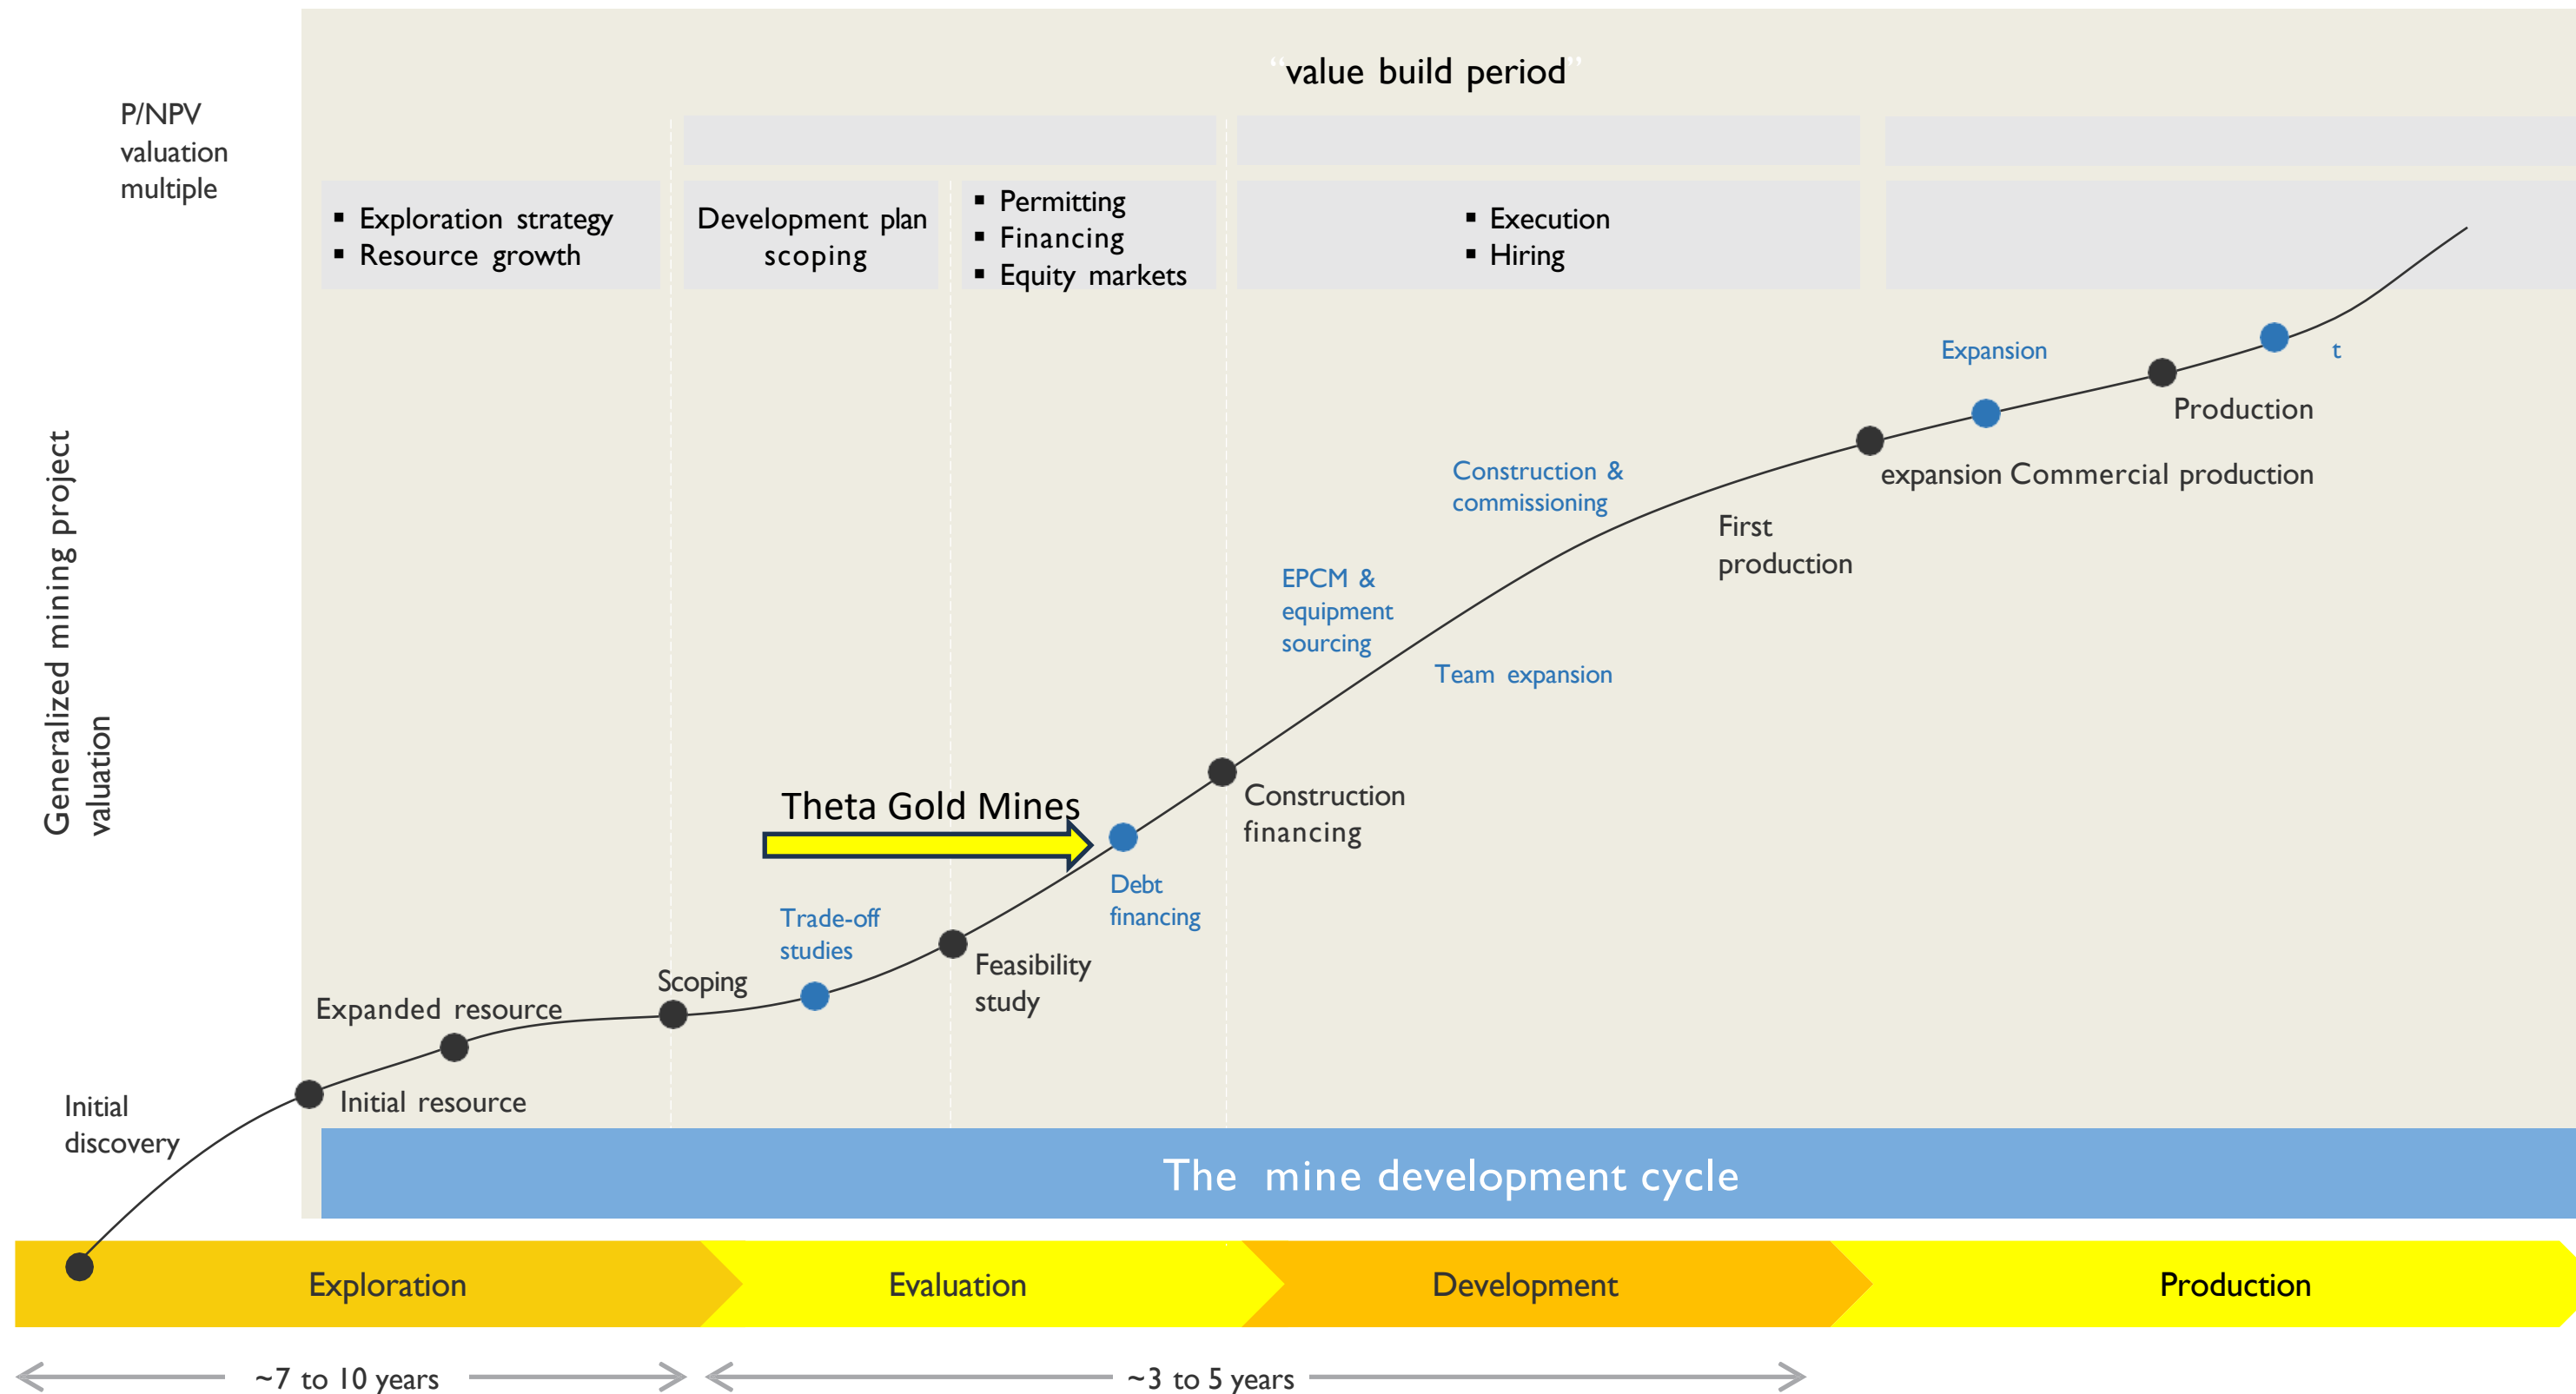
"value build period"

P/NPV valuation multiple

Generalized mining project valuation

▪ Exploration strategy
▪ Resource growth

Development plan scoping

▪ Permitting
▪ Financing
▪ Equity markets

▪ Execution
▪ Hiring

Expansion

t

Production

expansion Commercial production

Construction & commissioning

First production

EPCM & equipment sourcing

Team expansion

Construction financing

Theta Gold Mines

Debt financing

Trade-off studies

Feasibility study

Scoping

Expanded resource

Initial resource

Initial discovery

The mine development cycle

Exploration

Evaluation

Development

Production

~7 to 10 years

~3 to 5 years